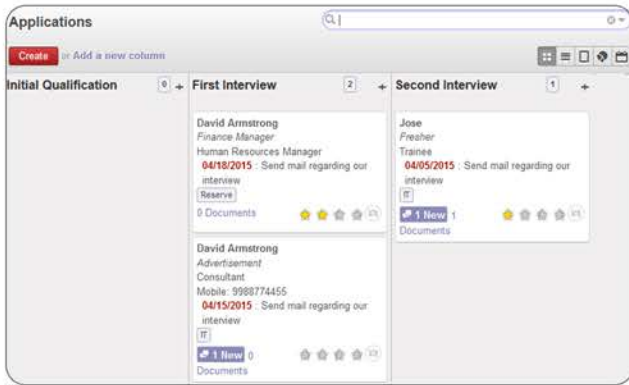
Applications

Create or Add a new column

Initial Qualification 0 +

First Interview 2 +

David Armstrong
Finance Manager
Human Resources Manager
04/18/2015 : Send mail regarding our interview
Reserve
0 Documents

David Armstrong
Advertisement
Consultant
Mobile: 9988774455
04/15/2015 : Send mail regarding our interview
IT
1 New 0 Documents

Second Interview 1 +

Jose
Fresher
Trainee
04/05/2015 : Send mail regarding our interview
IT
1 New 1 Documents